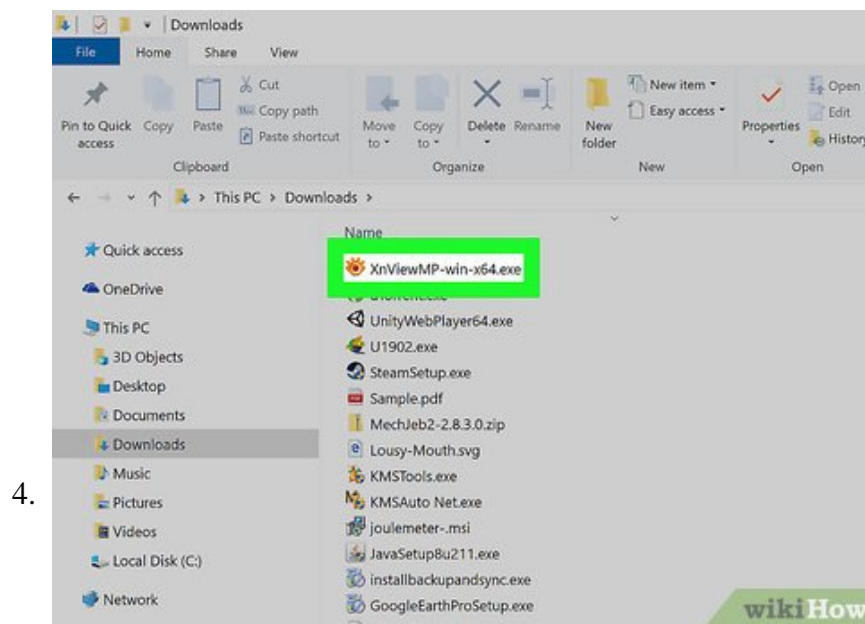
4.

Downloads

File Home Share View

Pin to Quick access Copy Paste Cut Copy path Paste shortcut

Clipboard

Move to Copy to Delete Rename

Organize

New folder New item Easy access

New

Properties Open Edit History

Open

This PC > Downloads >

Name

Quick access

OneDrive

This PC

3D Objects

Desktop

Documents

Downloads

Music

Pictures

Videos

Local Disk (C:)

Network

XnViewMP-win-x64.exe

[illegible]

UnityWebPlayer64.exe

U1902.exe

SteamSetup.exe

Sample.pdf

MechJeb2-2.8.3.0.zip

Lousy-Mouth.svg

KMSTools.exe

KMSAuto Net.exe

joulemeter-.msi

JavaSetup8u211.exe

installbackupandsync.exe

GoogleEarthProSetup.exe

wikiHow